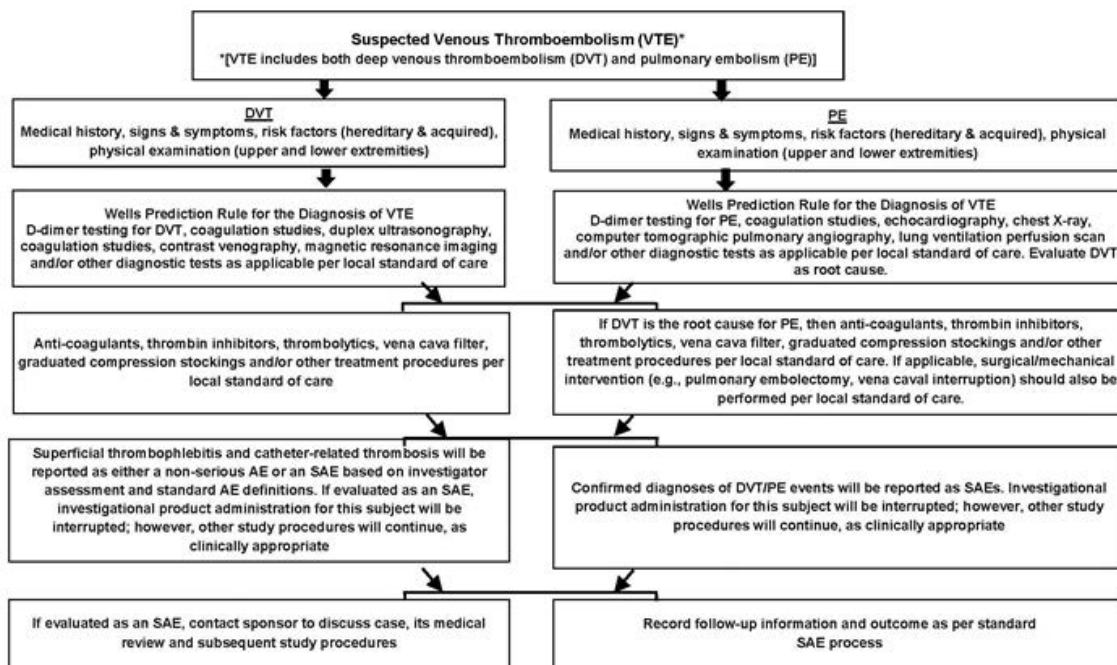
Suspected Venous Thromboembolism (VTE)*
*[VTE includes both deep venous thromboembolism (DVT) and pulmonary embolism (PE)]

DVT
Medical history, signs & symptoms, risk factors (hereditary & acquired), physical examination (upper and lower extremities)

Wells Prediction Rule for the Diagnosis of VTE
D-dimer testing for DVT, coagulation studies, duplex ultrasonography, coagulation studies, contrast venography, magnetic resonance imaging and/or other diagnostic tests as applicable per local standard of care

Anti-coagulants, thrombin inhibitors, thrombolytics, vena cava filter, graduated compression stockings and/or other treatment procedures per local standard of care

Superficial thrombophlebitis and catheter-related thrombosis will be reported as either a non-serious AE or an SAE based on investigator assessment and standard AE definitions. If evaluated as an SAE, investigational product administration for this subject will be interrupted; however, other study procedures will continue, as clinically appropriate

If evaluated as an SAE, contact sponsor to discuss case, its medical review and subsequent study procedures

PE
Medical history, signs & symptoms, risk factors (hereditary & acquired), physical examination (upper and lower extremities)

Wells Prediction Rule for the Diagnosis of VTE
D-dimer testing for PE, coagulation studies, echocardiography, chest X-ray, computer tomographic pulmonary angiography, lung ventilation perfusion scan and/or other diagnostic tests as applicable per local standard of care. Evaluate DVT as root cause.

If DVT is the root cause for PE, then anti-coagulants, thrombin inhibitors, thrombolytics, vena cava filter, graduated compression stockings and/or other treatment procedures per local standard of care. If applicable, surgical/mechanical intervention (e.g., pulmonary embolectomy, vena caval interruption) should also be performed per local standard of care.

Confirmed diagnoses of DVT/PE events will be reported as SAEs. Investigational product administration for this subject will be interrupted; however, other study procedures will continue, as clinically appropriate

Record follow-up information and outcome as per standard SAE process